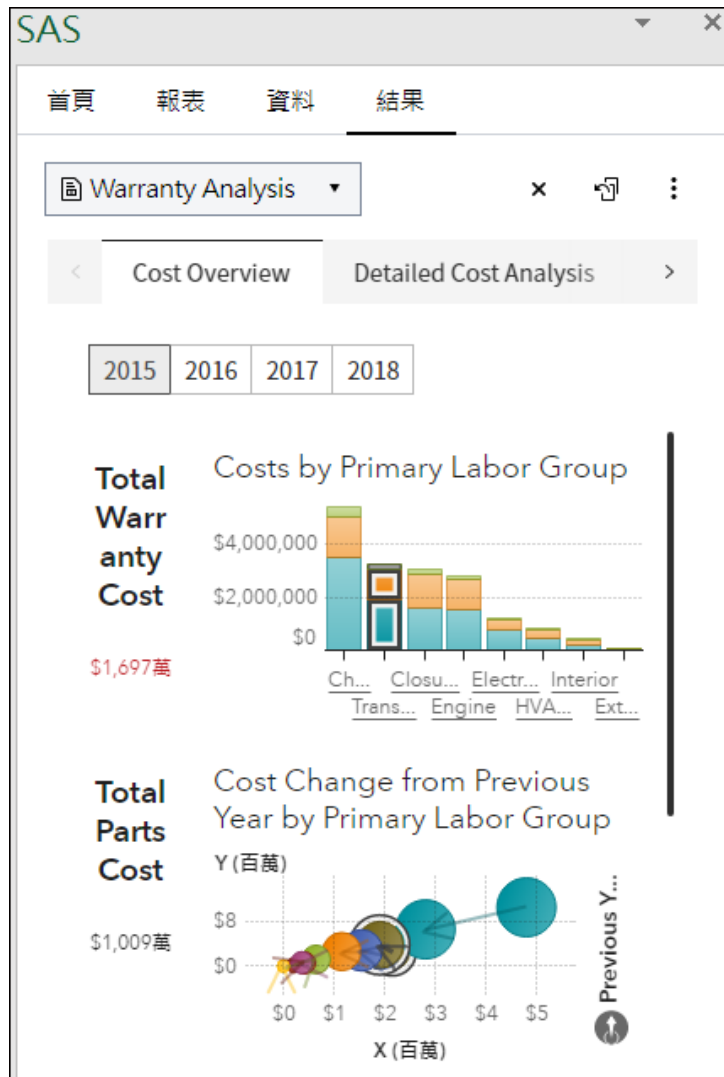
SAS

首頁 報表 資料 結果

Warranty Analysis ▾

Cost Overview | Detailed Cost Analysis

| 2015 | 2016 | 2017 | 2018 |
|---|---|---|---|

Total Warranty Cost

$1,697萬

Costs by Primary Labor Group

$4,000,000
$2,000,000
$0

Ch... Trans... Closu... Engine Electr... HVA... Interior Ext...

Total Parts Cost

$1,009萬

Cost Change from Previous Year by Primary Labor Group

Y (百萬)
$8
$0
$0 $1 $2 $3 $4 $5
X (百萬)

Previous Y...